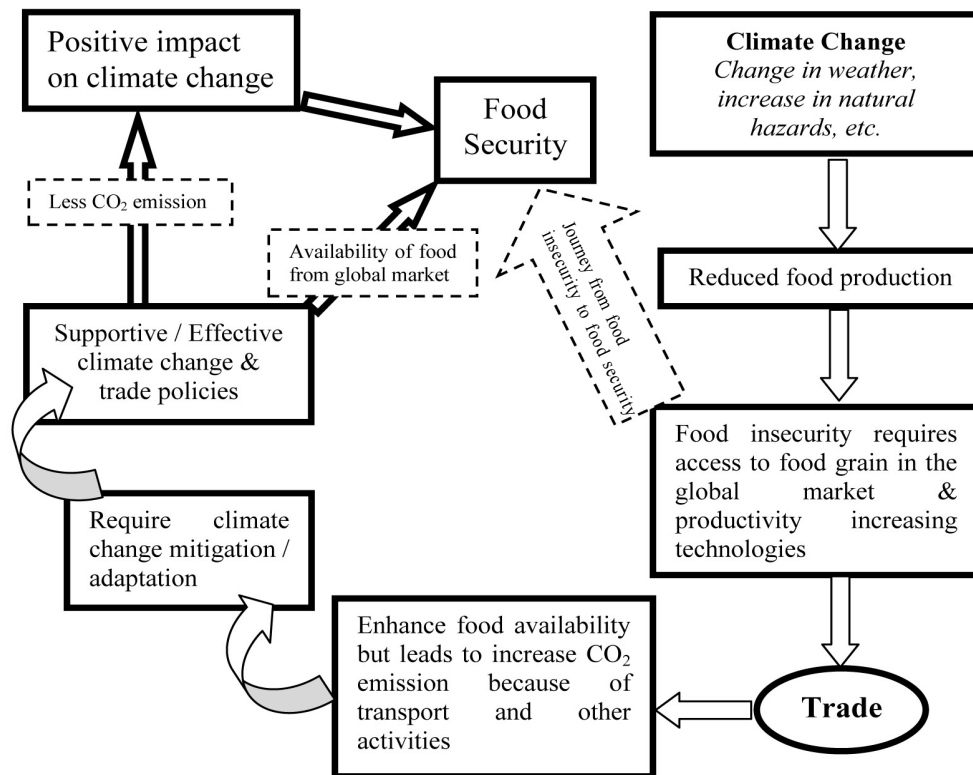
Positive impact on climate change

Food Security

Climate Change
Change in weather, increase in natural hazards, etc.

Less $CO_2$ emission

Availability of food from global market

Journey from food insecurity to food security

Reduced food production

Supportive / Effective climate change & trade policies

Food insecurity requires access to food grain in the global market & productivity increasing technologies

Require climate change mitigation / adaptation

Enhance food availability but leads to increase $CO_2$ emission because of transport and other activities

Trade